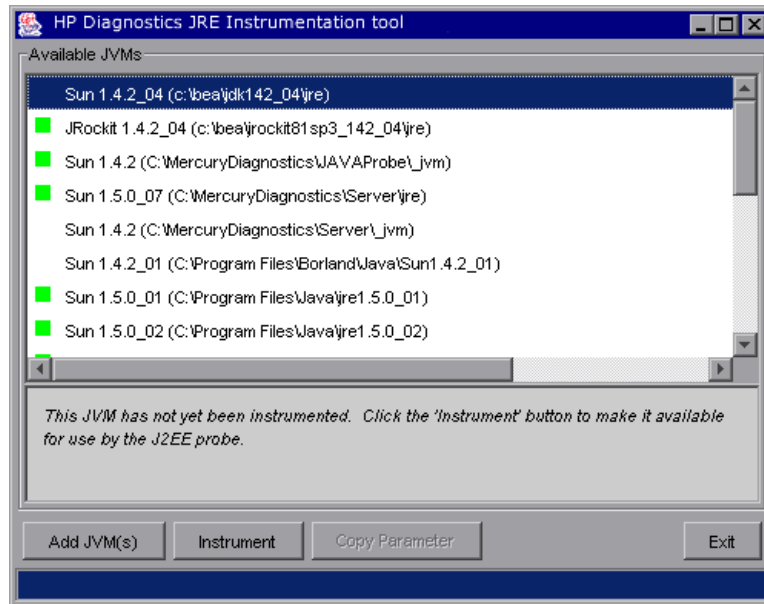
HP Diagnostics JRE Instrumentation tool

Available JVMs

Sun 1.4.2_04 (c:\bea\jdk142_04\jre)
JRockit 1.4.2_04 (c:\bea\jrockit81sp3_142_04\jre)
Sun 1.4.2 (C:\MercuryDiagnostics\JAVAProbe\_jvm)
Sun 1.5.0_07 (C:\MercuryDiagnostics\Server\jre)
Sun 1.4.2 (C:\MercuryDiagnostics\Server\_jvm)
Sun 1.4.2_01 (C:\Program Files\Borland\Java\Sun1.4.2_01)
Sun 1.5.0_01 (C:\Program Files\Java\jre1.5.0_01)
Sun 1.5.0_02 (C:\Program Files\Java\jre1.5.0_02)

This JVM has not yet been instrumented. Click the 'Instrument' button to make it available for use by the J2EE probe.

Add JVM(s) Instrument Copy Parameter Exit